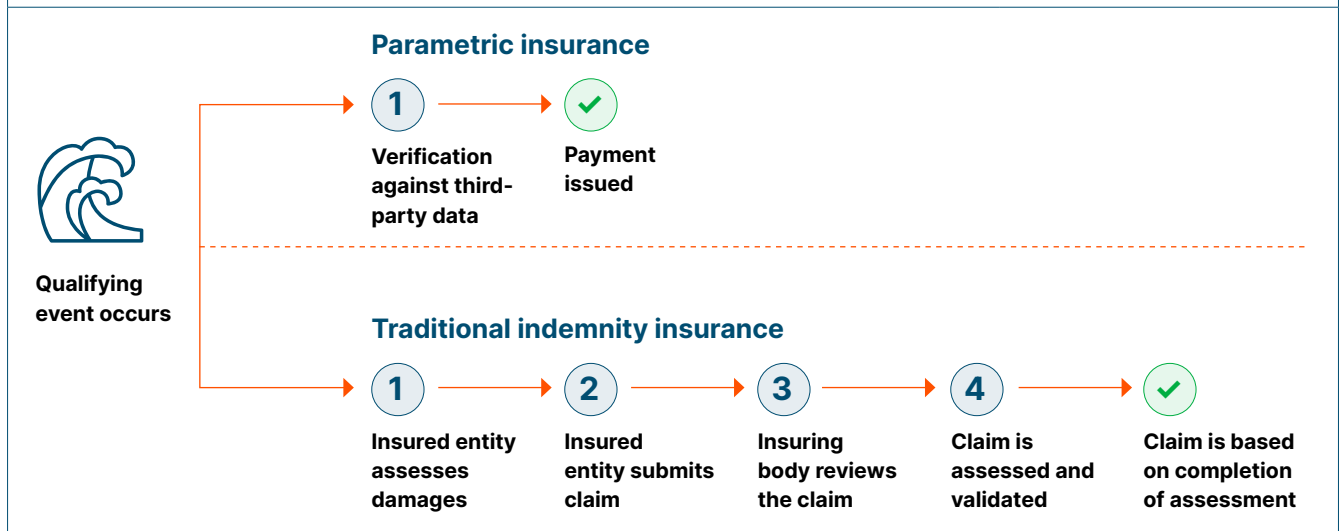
Qualifying event occurs

Parametric insurance

1

Verification against third-party data

Payment issued

Traditional indemnity insurance

1

Insured entity assesses damages

2

Insured entity submits claim

3

Insuring body reviews the claim

4

Claim is assessed and validated

Claim is based on completion of assessment